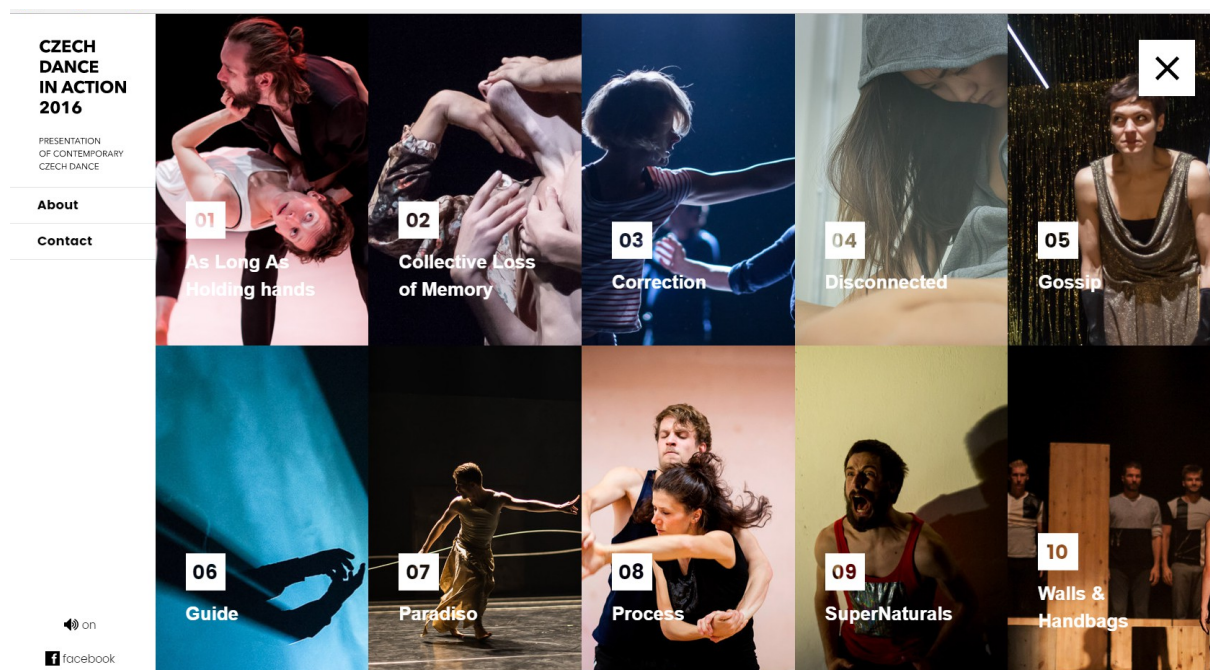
CZECH DANCE IN ACTION 2016

PRESENTATION OF CONTEMPORARY CZECH DANCE

About

Contact

on

facebook

01
As Long As Holding hands

02
Collective Loss of Memory

03
Correction

04
Disconnected

05
Gossip

06
Guide

07
Paradiso

08
Process

09
SuperNaturals

10
Walls & Handbags